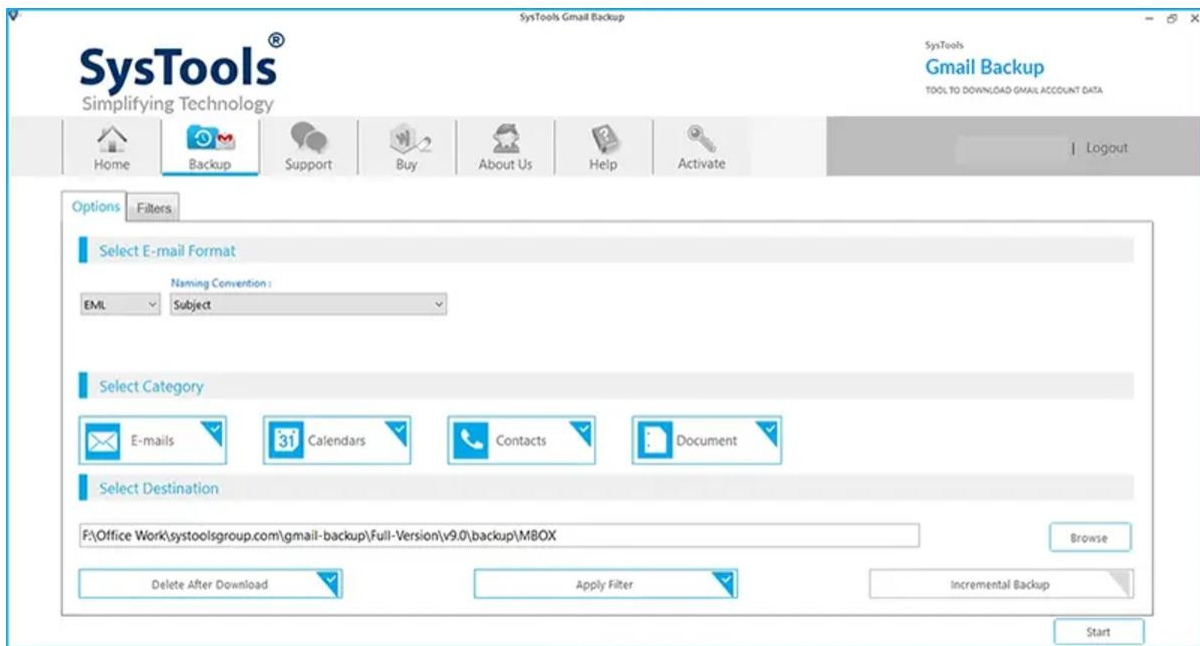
SysTools Gmail Backup

SysTools®
Simplifying Technology

SysTools
Gmail Backup
TOOL TO DOWNLOAD GMAIL ACCOUNT DATA

Home Backup Support Buy About Us Help Activate

| Logout

Options Filters

Select E-mail Format

Naming Convention :

EML

Subject

Select Category

E-mails

31 Calendars

Contacts

Document

Select Destination

F:\Office Work\systoolsgroup.com\gmail-backup\Full-Version\v9.0\backup\MBOX

Browse

Delete After Download

Apply Filter

Incremental Backup

Start